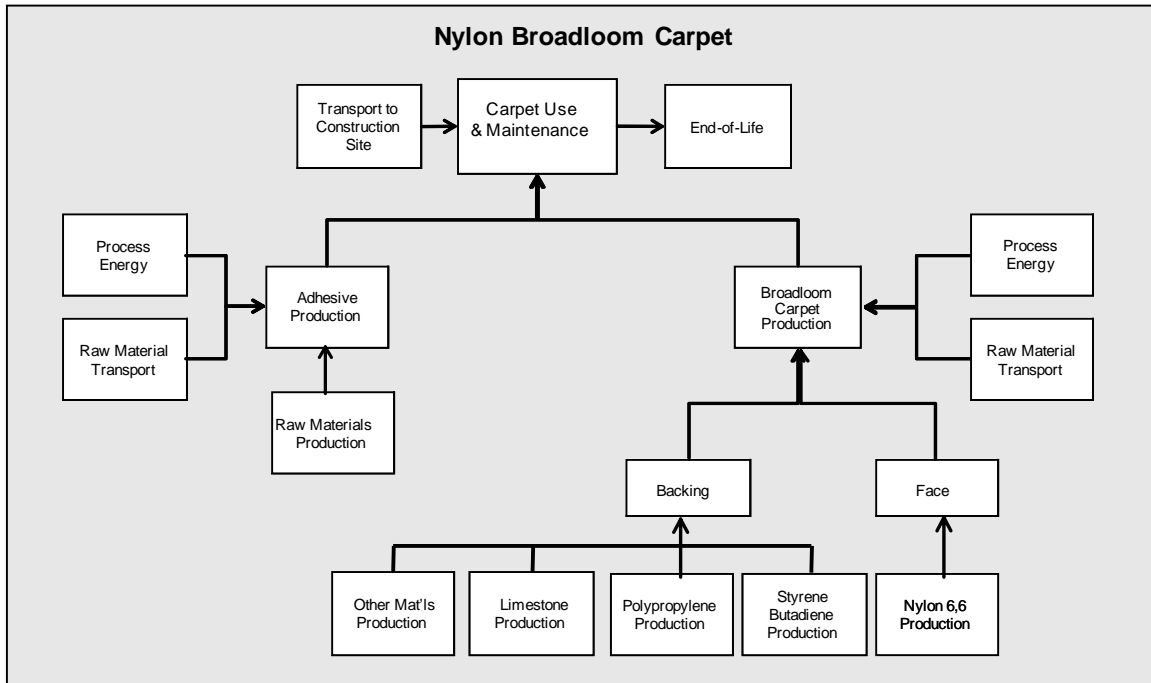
Nylon Broadloom Carpet

Transport to Construction Site

Carpet Use & Maintenance

End-of-Life

Process Energy

Raw Material Transport

Adhesive Production

Raw Materials Production

Broadloom Carpet Production

Process Energy

Raw Material Transport

Backing

Face

Other Mat'ls Production

Limestone Production

Polypropylene Production

Styrene Butadiene Production

Nylon 6,6 Production